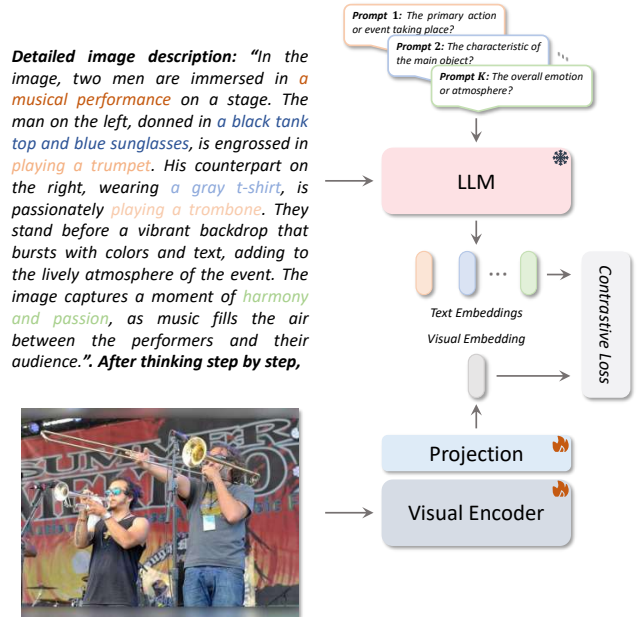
**Detailed image description:** "In the image, two men are immersed in a musical performance on a stage. The man on the left, donned in a black tank top and blue sunglasses, is engrossed in playing a trumpet. His counterpart on the right, wearing a gray t-shirt, is passionately playing a trombone. They stand before a vibrant backdrop that bursts with colors and text, adding to the lively atmosphere of the event. The image captures a moment of harmony and passion, as music fills the air between the performers and their audience.". **After thinking step by step,**

**Prompt 1:** The primary action or event taking place?

**Prompt 2:** The characteristic of the main object?

**Prompt K:** The overall emotion or atmosphere?

LLM

Text Embeddings

Visual Embedding

Contrastive Loss

Projection

Visual Encoder

SUMMER